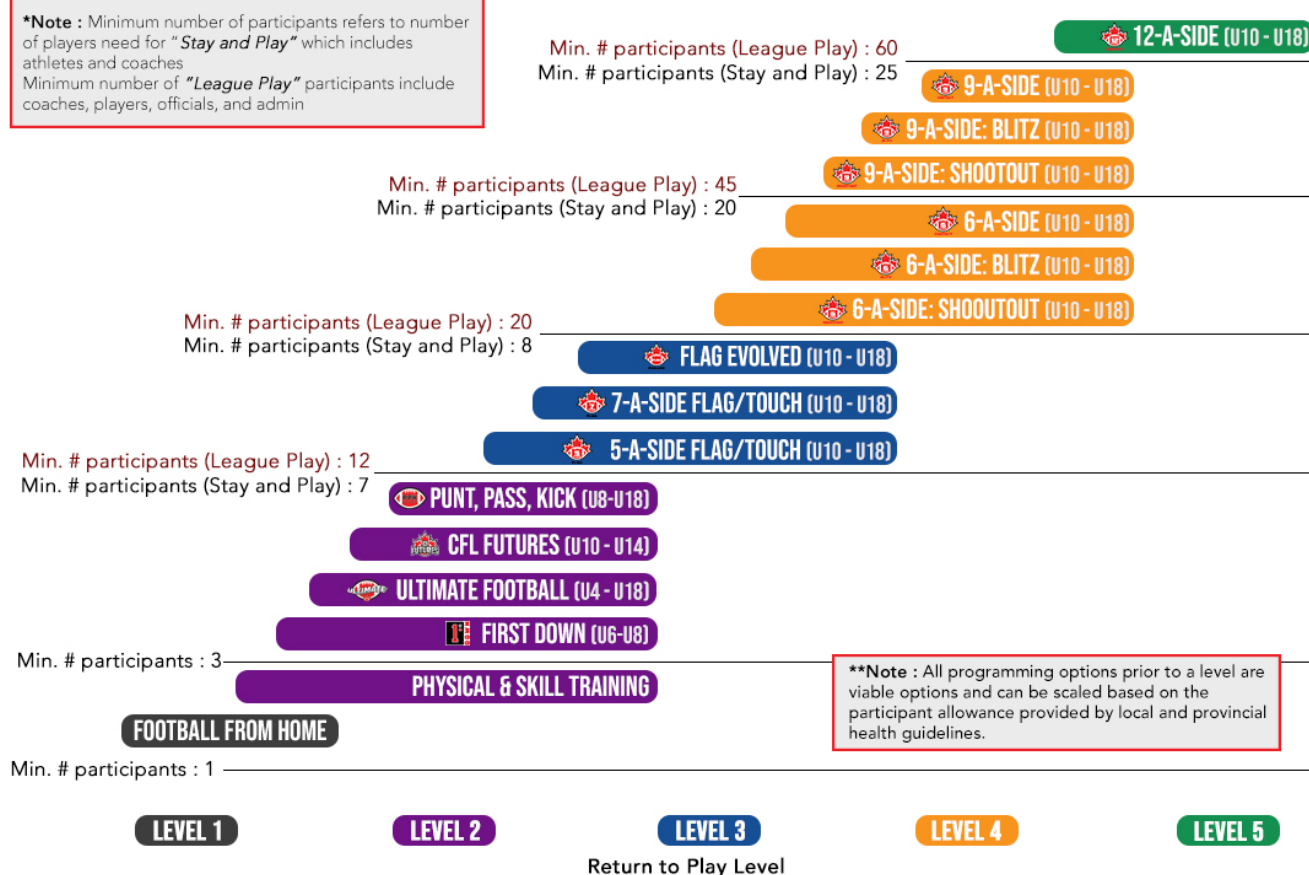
*Note : Minimum number of participants refers to number of players need for "Stay and Play" which includes athletes and coaches
Minimum number of "League Play" participants include coaches, players, officials, and admin

Min. # participants (League Play) : 60
Min. # participants (Stay and Play) : 25

12-A-SIDE (U10 - U18)

9-A-SIDE (U10 - U18)

9-A-SIDE: BLITZ (U10 - U18)

9-A-SIDE: SHOOTOUT (U10 - U18)

Min. # participants (League Play) : 45
Min. # participants (Stay and Play) : 20

6-A-SIDE (U10 - U18)

6-A-SIDE: BLITZ (U10 - U18)

6-A-SIDE: SHOOUTOUT (U10 - U18)

Min. # participants (League Play) : 20
Min. # participants (Stay and Play) : 8

FLAG EVOLVED (U10 - U18)

7-A-SIDE FLAG/TOUCH (U10 - U18)

5-A-SIDE FLAG/TOUCH (U10 - U18)

Min. # participants (League Play) : 12
Min. # participants (Stay and Play) : 7

PUNT, PASS, KICK (U8-U18)

CFL FUTURES (U10 - U14)

ULTIMATE FOOTBALL (U4 - U18)

FIRST DOWN (U6-U8)

Min. # participants : 3

PHYSICAL & SKILL TRAINING

FOOTBALL FROM HOME

Min. # participants : 1

**Note : All programming options prior to a level are viable options and can be scaled based on the participant allowance provided by local and provincial health guidelines.

LEVEL 1
LEVEL 2
LEVEL 3
LEVEL 4
LEVEL 5

Return to Play Level